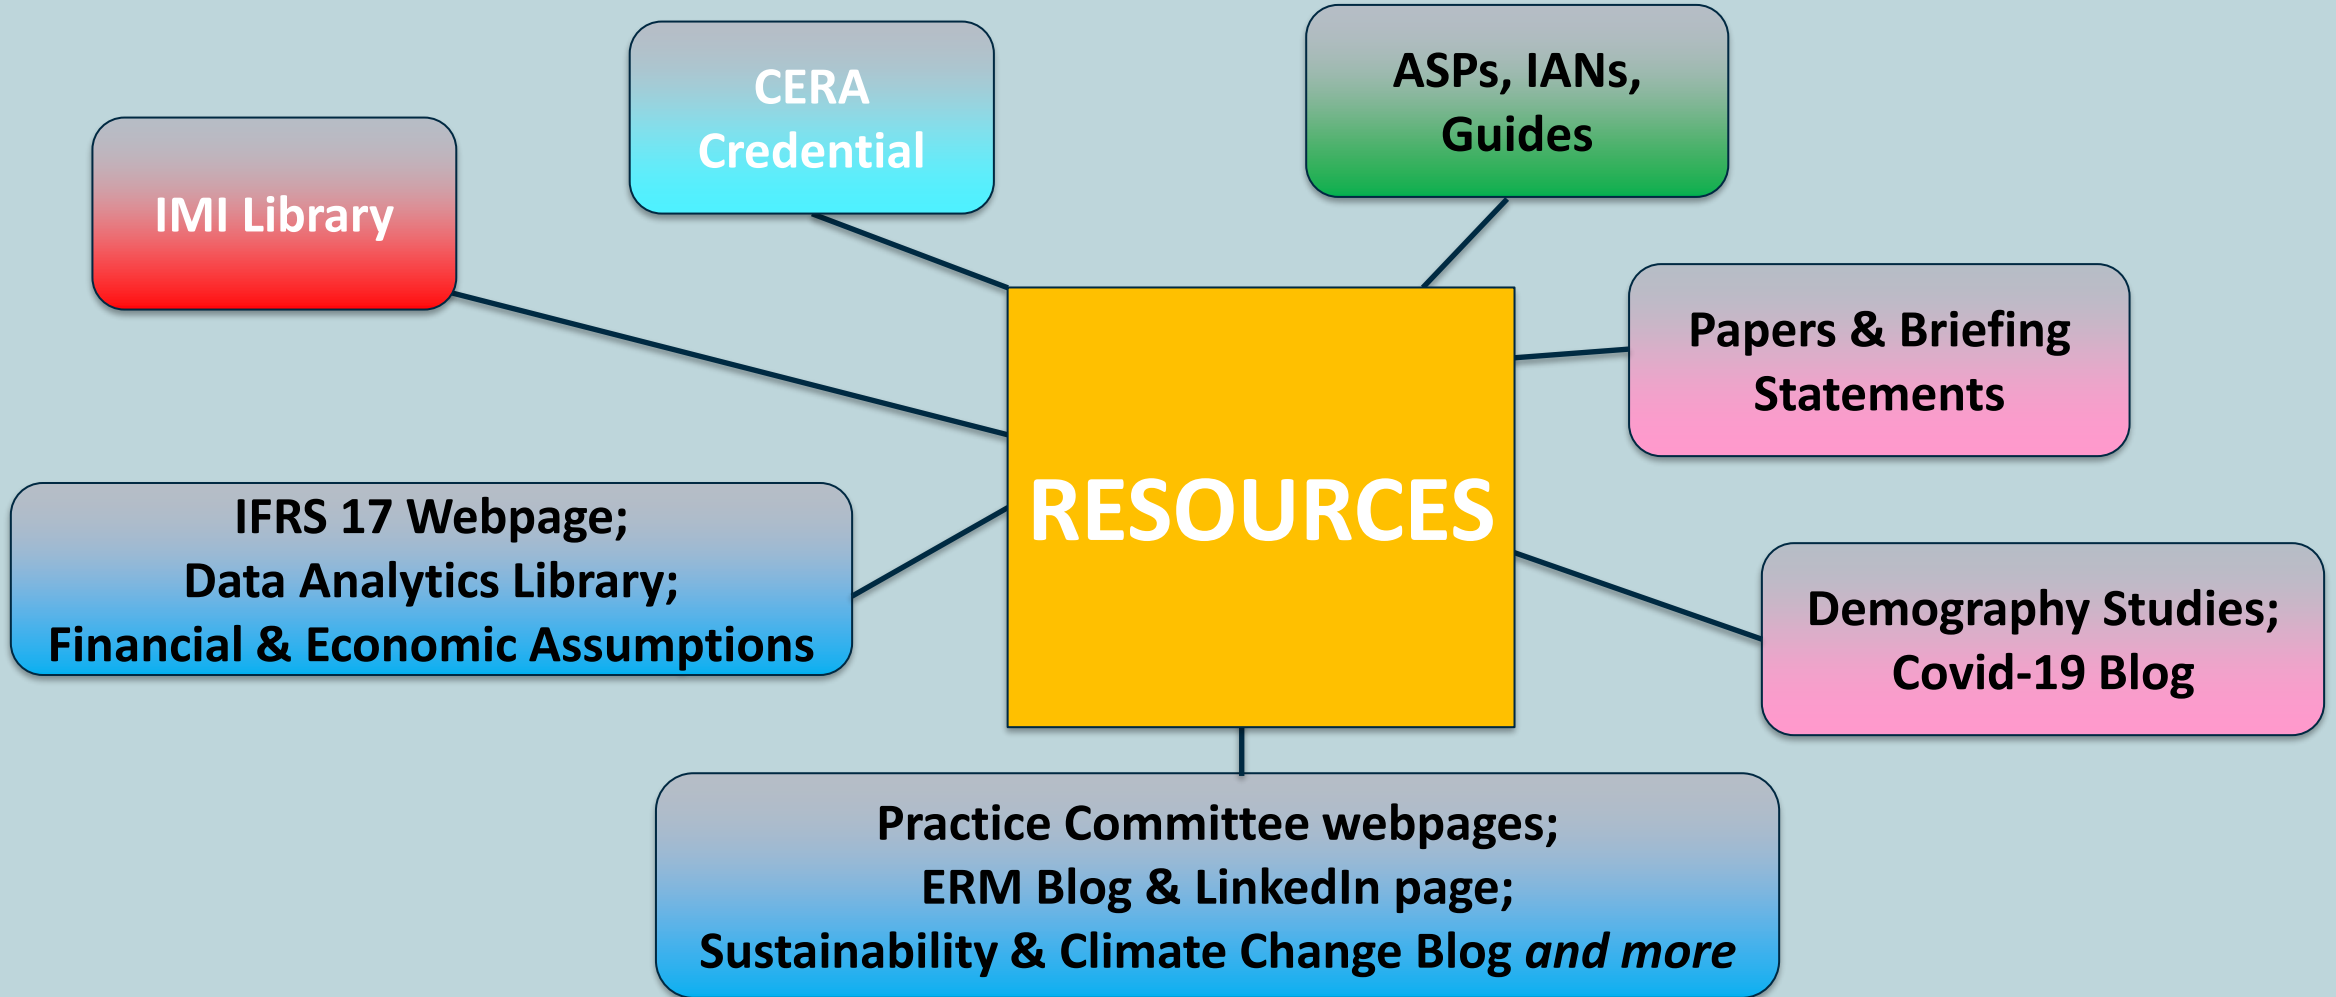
CERA Credential

ASPs, IANs, Guides

IMI Library

Papers & Briefing Statements

RESOURCES

IFRS 17 Webpage;
Data Analytics Library;
Financial & Economic Assumptions

Demography Studies;
Covid-19 Blog

Practice Committee webpages;
ERM Blog & LinkedIn page;
Sustainability & Climate Change Blog and more